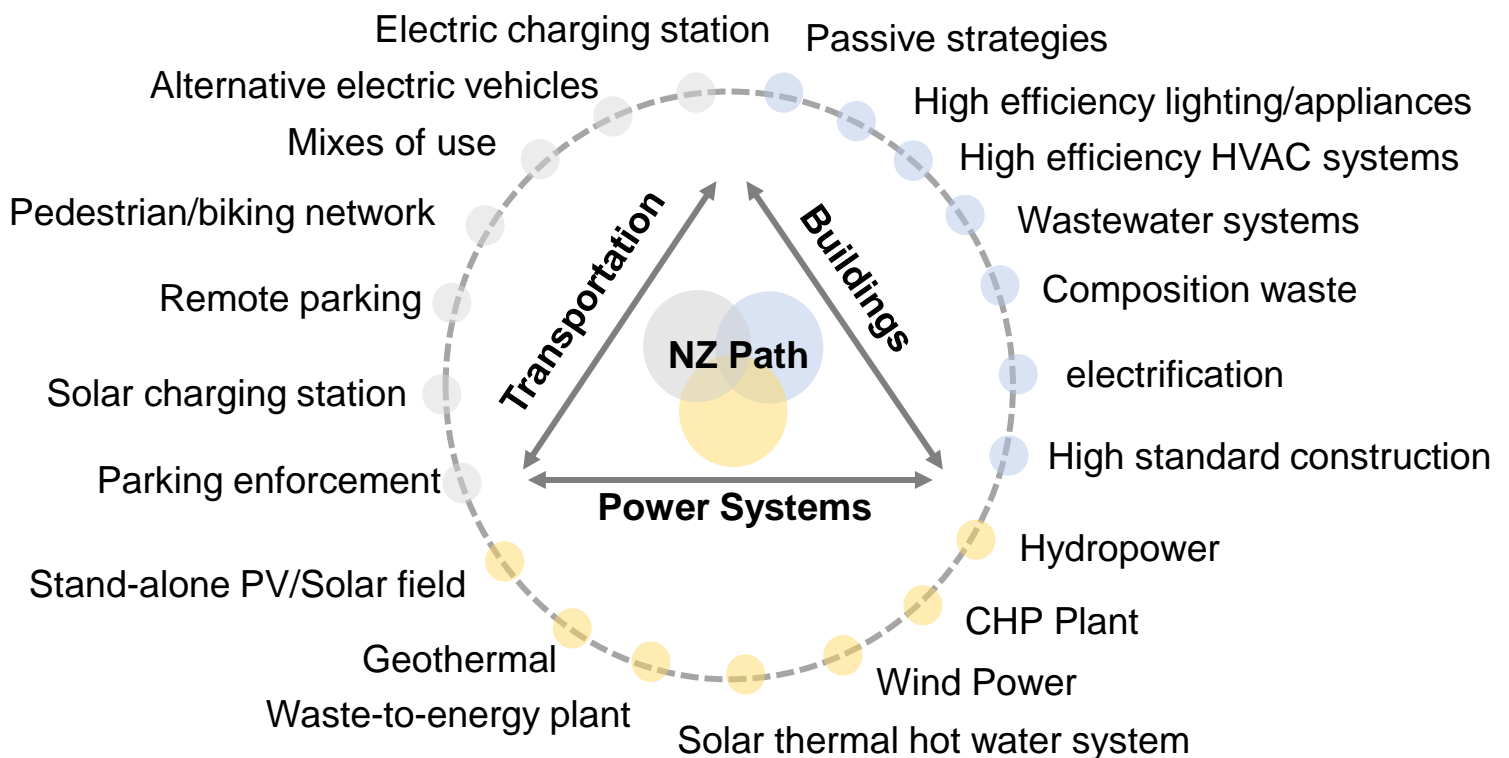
Electric charging station
Passive strategies
Alternative electric vehicles
High efficiency lighting/appliances
Mixes of use
High efficiency HVAC systems
Pedestrian/biking network
Wastewater systems
Remote parking
Composition waste
Solar charging station
electrification
Parking enforcement
High standard construction

Transportation
Buildings
NZ Path
Power Systems

Stand-alone PV/Solar field
Hydropower
Geothermal
CHP Plant
Waste-to-energy plant
Wind Power
Solar thermal hot water system